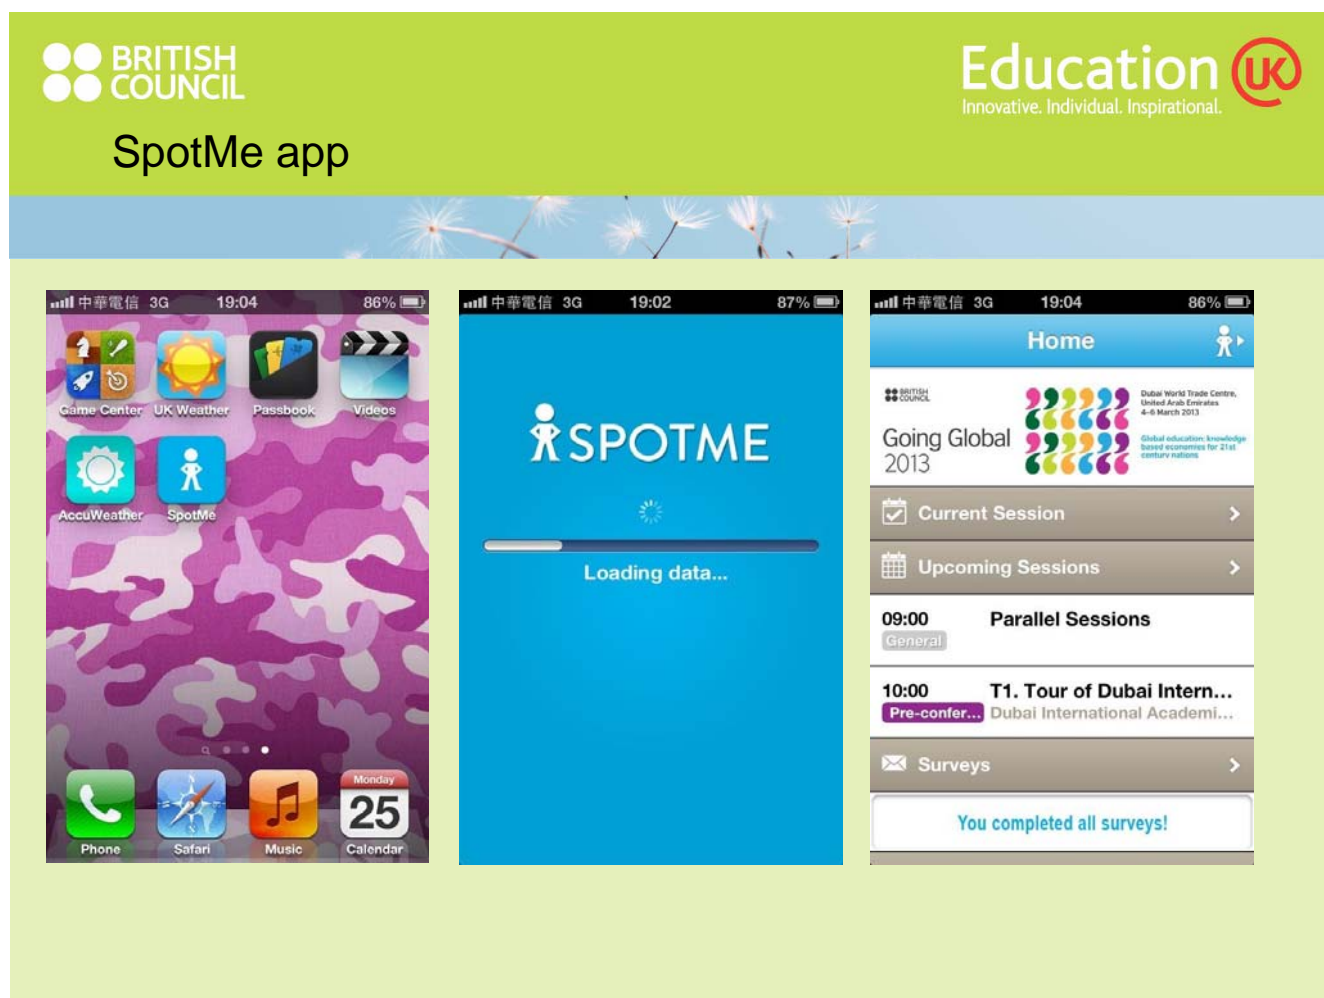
BRITISH COUNCIL

Education UK
Innovative. Individual. Inspirational.

SpotMe app

中華電信 3G 19:04 86%

Game Center UK Weather Passbook Videos

AccuWeather SpotMe

Phone Safari Music Monday 25 Calendar

中華電信 3G 19:02 87%

SPOTME

Loading data...

中華電信 3G 19:04 86%

Home

BRITISH COUNCIL

Going Global 2013

Dubai World Trade Centre, United Arab Emirates 4–6 March 2013

Global education: knowledge based economies for 21st century nations

Current Session

Upcoming Sessions

09:00 Parallel Sessions
General

10:00 T1. Tour of Dubai Intern...
Pre-confer... Dubai International Academi...

Surveys

You completed all surveys!